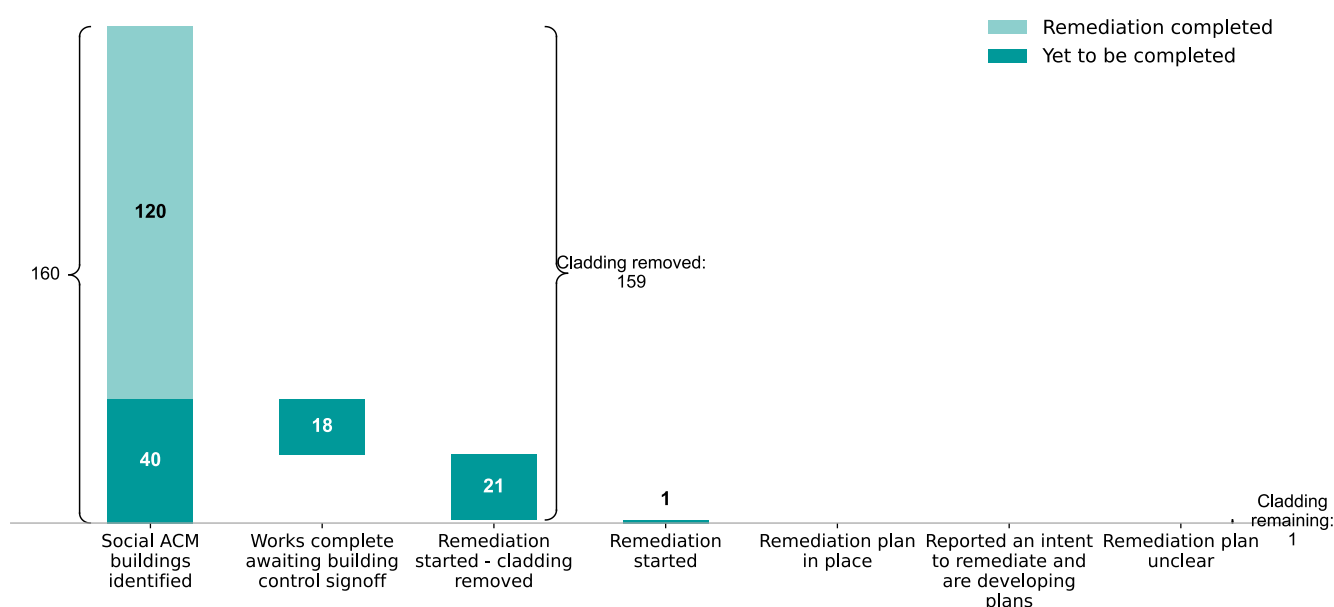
Remediation completed
Yet to be completed

160

120

40

18

21

Cladding removed: 159

1

Cladding remaining: 1

Social ACM buildings identified

Works complete awaiting building control signoff

Remediation started - cladding removed

Remediation started

Remediation plan in place

Reported an intent to remediate and are developing plans

Remediation plan unclear